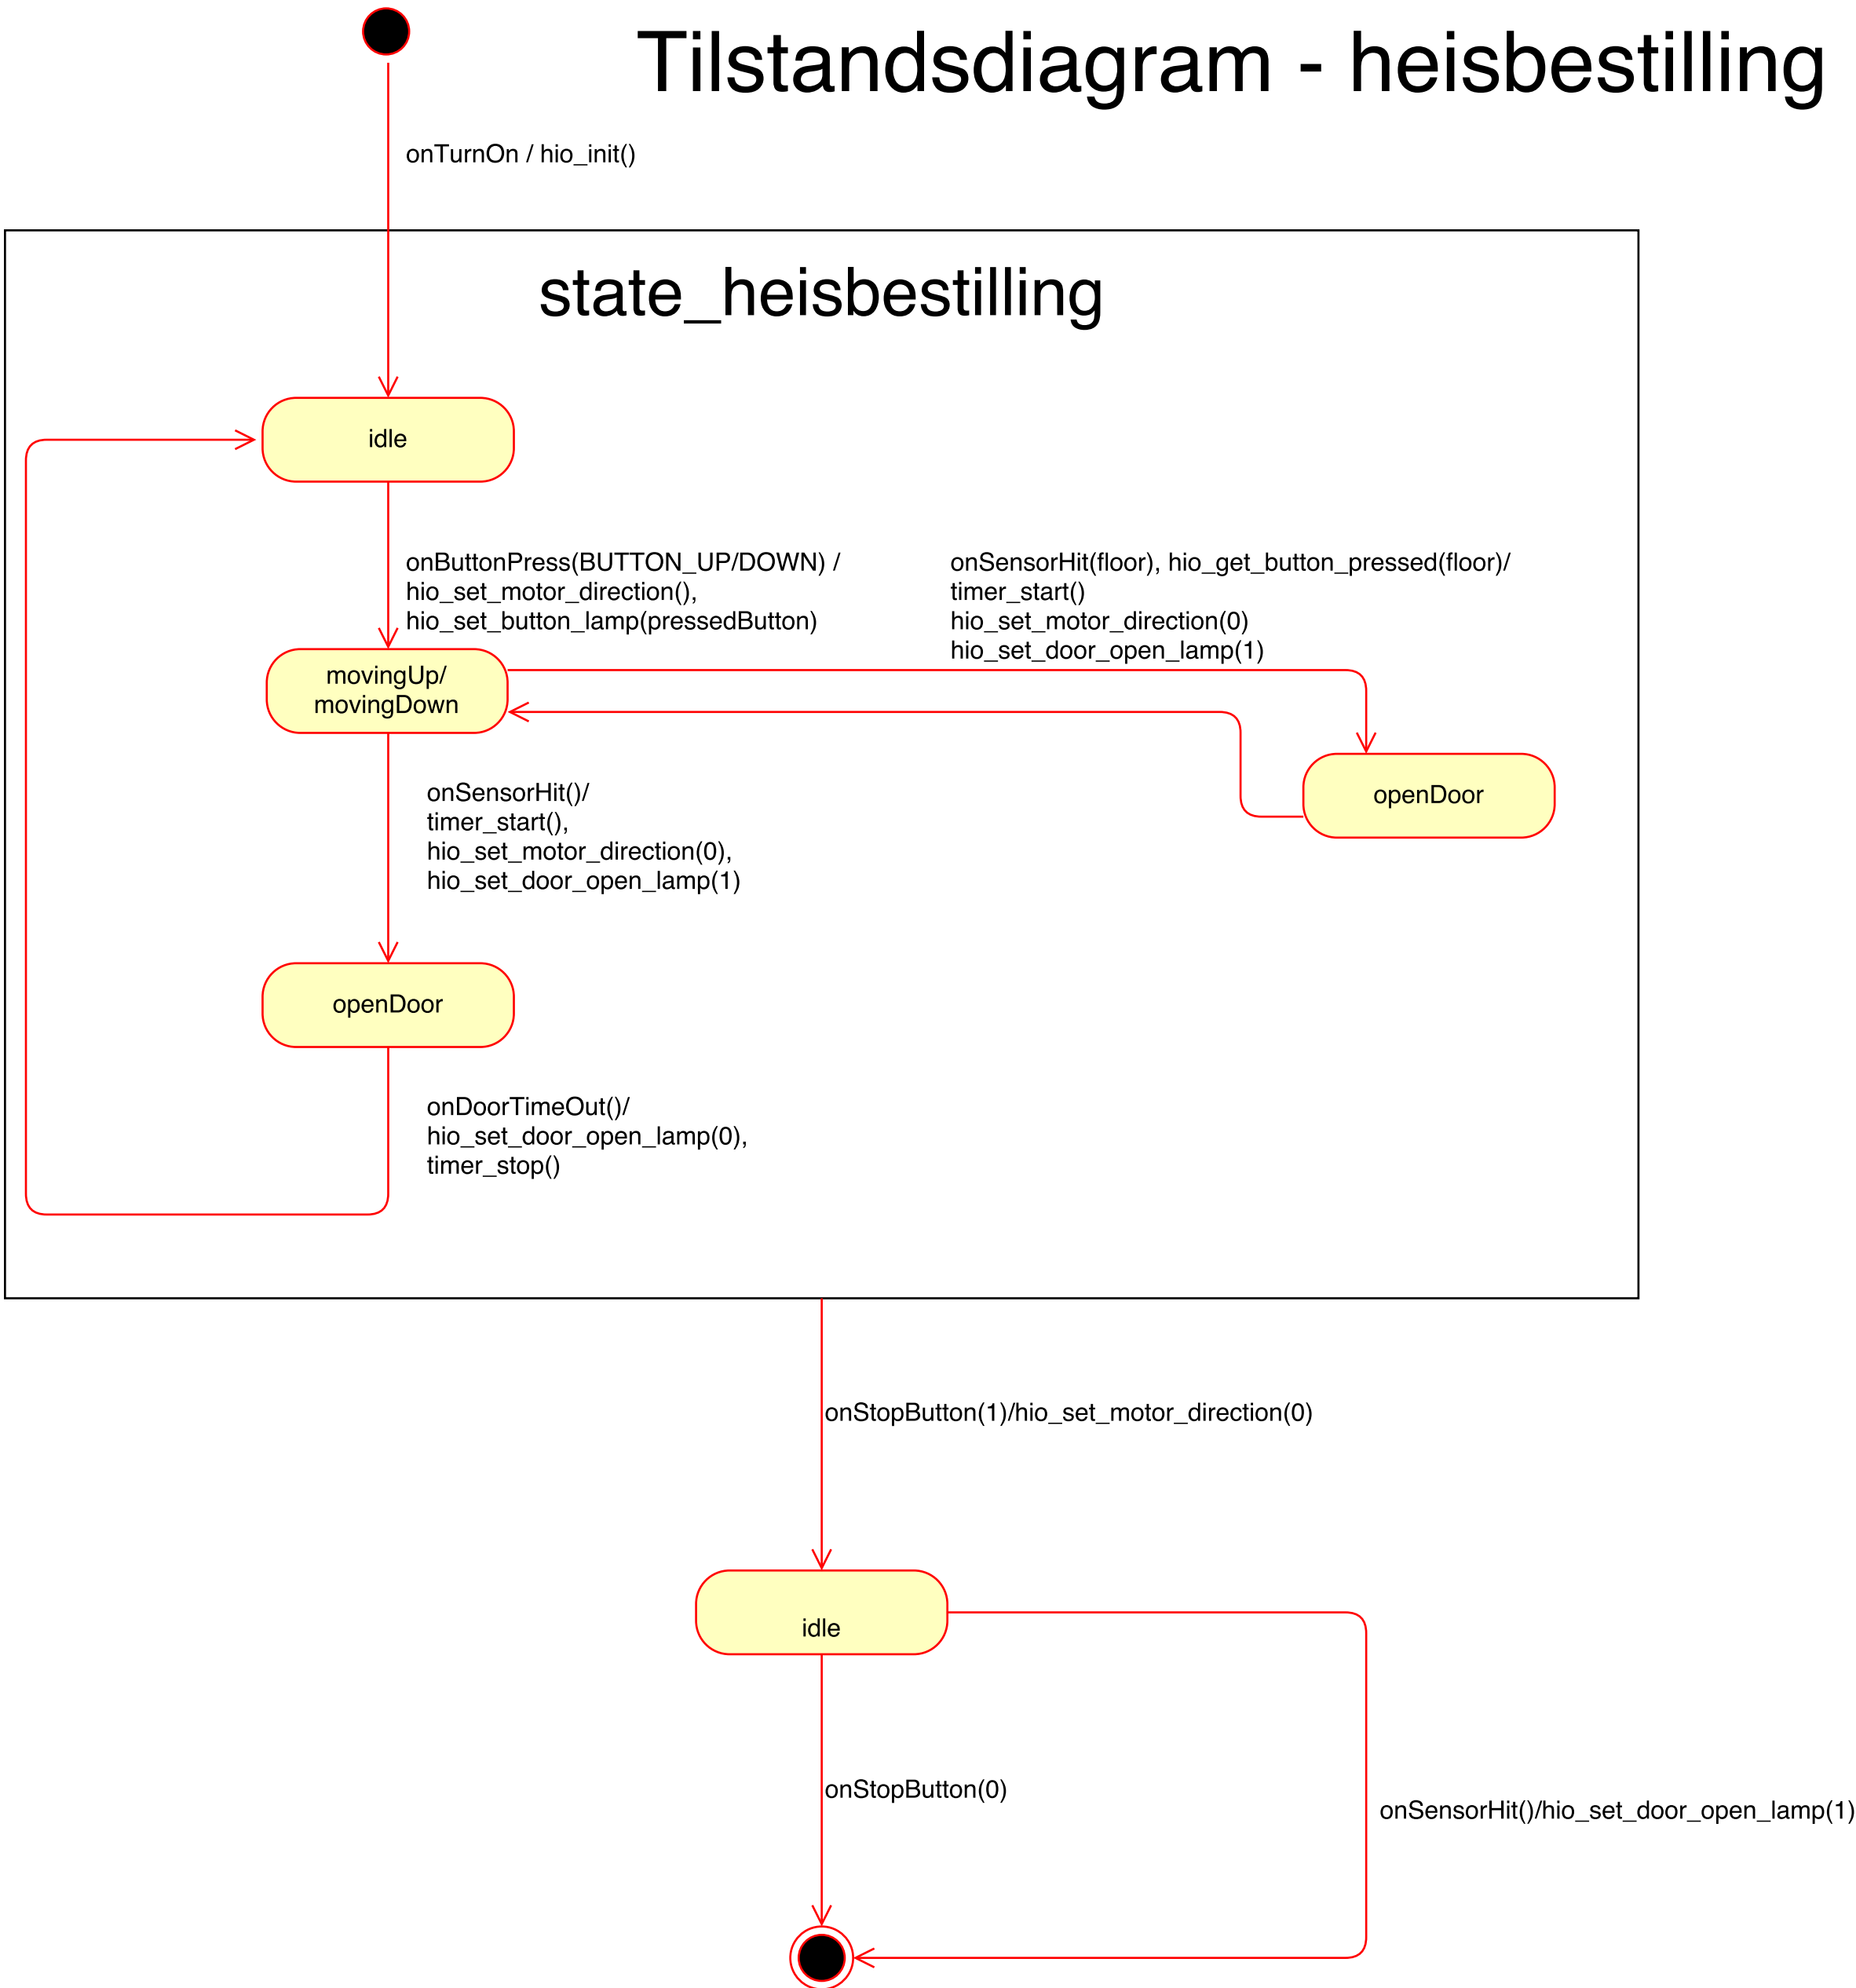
Tilstandsdiagram - heisbestilling

onTurnOn / hio_init()

state_heisbestilling

idle

onButtonPress(BUTTON_UP/DOWN) /
hio_set_motor_direction(),
hio_set_button_lamp(pressedButton)

onSensorHit(floor), hio_get_button_pressed(floor)/
timer_start()
hio_set_motor_direction(0)
hio_set_door_open_lamp(1)

movingUp/
movingDown

openDoor

onSensorHit()/
timer_start(),
hio_set_motor_direction(0),
hio_set_door_open_lamp(1)

openDoor

onDoorTimeOut()/
hio_set_door_open_lamp(0),
timer_stop()

onStopButton(1)/hio_set_motor_direction(0)

idle

onStopButton(0)

onSensorHit()/hio_set_door_open_lamp(1)